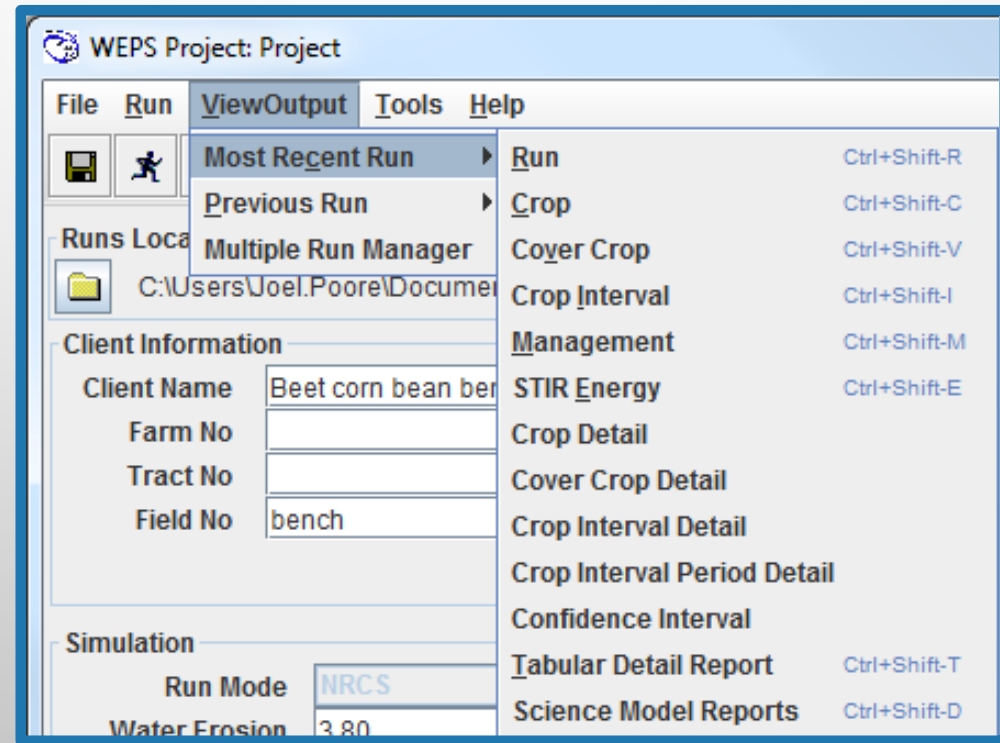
WEPS Project: Project

File Run ViewOutput Tools Help

Most Recent Run
Previous Run
Multiple Run Manager

Run Ctrl+Shift-R
Crop Ctrl+Shift-C
Cover Crop Ctrl+Shift-V
Crop Interval Ctrl+Shift-I
Management Ctrl+Shift-M
STIR Energy Ctrl+Shift-E
Crop Detail
Cover Crop Detail
Crop Interval Detail
Crop Interval Period Detail
Confidence Interval
Tabular Detail Report Ctrl+Shift-T
Science Model Reports Ctrl+Shift-D

Runs Loca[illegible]
C:\Users\Joel.Poore\Documer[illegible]

Client Information
Client Name Beet corn bean ber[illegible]
Farm No
Tract No
Field No bench

Simulation
Run Mode NRCS
Water Erosion 3.80